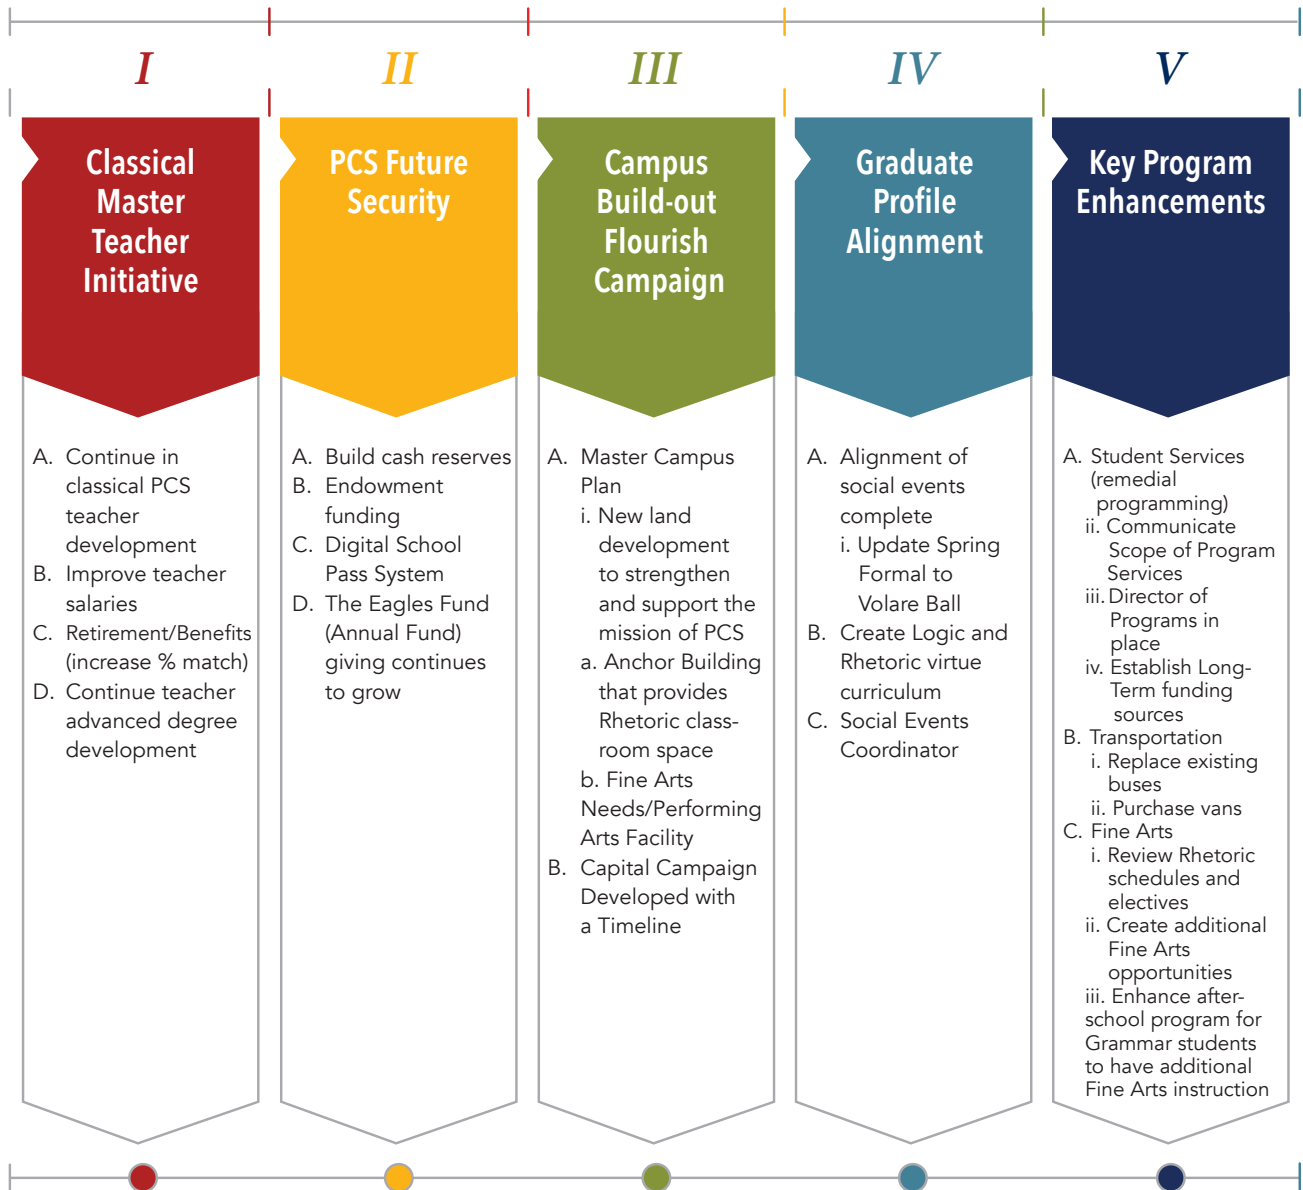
I

Classical Master Teacher Initiative

A. Continue in classical PCS teacher development
B. Improve teacher salaries
C. Retirement/Benefits (increase % match)
D. Continue teacher advanced degree development

II

PCS Future Security

A. Build cash reserves
B. Endowment funding
C. Digital School Pass System
D. The Eagles Fund (Annual Fund) giving continues to grow

III

Campus Build-out Flourish Campaign

A. Master Campus Plan
i. New land development to strengthen and support the mission of PCS
a. Anchor Building that provides Rhetoric classroom space
b. Fine Arts Needs/Performing Arts Facility
B. Capital Campaign Developed with a Timeline

IV

Graduate Profile Alignment

A. Alignment of social events complete
i. Update Spring Formal to Volare Ball
B. Create Logic and Rhetoric virtue curriculum
C. Social Events Coordinator

V

Key Program Enhancements

A. Student Services (remedial programming)
ii. Communicate Scope of Program Services
iii. Director of Programs in place
iv. Establish Long-Term funding sources
B. Transportation
i. Replace existing buses
ii. Purchase vans
C. Fine Arts
i. Review Rhetoric schedules and electives
ii. Create additional Fine Arts opportunities
iii. Enhance after-school program for Grammar students to have additional Fine Arts instruction